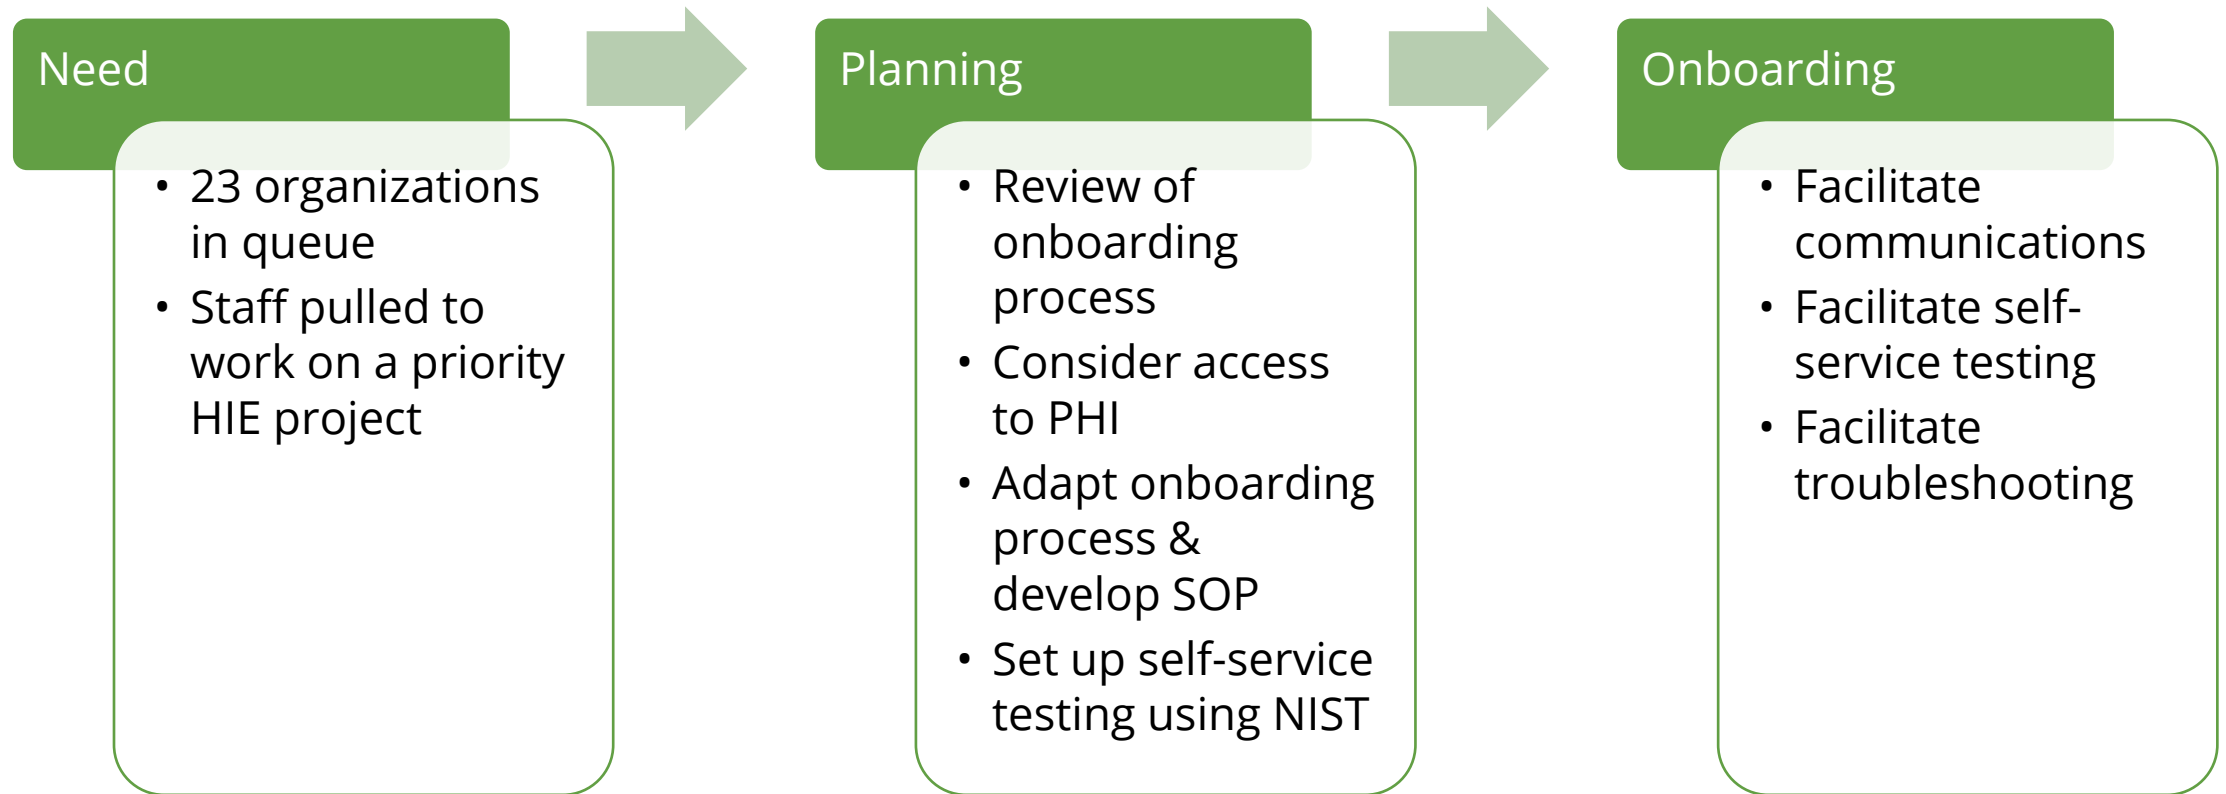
Need

- 23 organizations in queue
- Staff pulled to work on a priority HIE project

Planning

- Review of onboarding process
- Consider access to PHI
- Adapt onboarding process & develop SOP
- Set up self-service testing using NIST

Onboarding

- Facilitate communications
- Facilitate self-service testing
- Facilitate troubleshooting